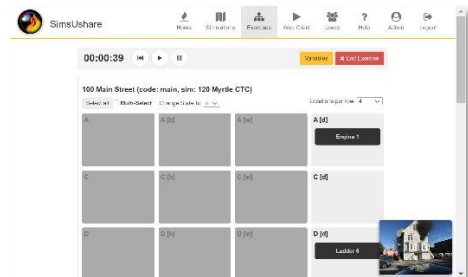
SimsUshare

Home Simulations Exercises Video Chat Users Help Admin Logout

00:00:39

Variables × End Exercise

100 Main Street (code: main, sim: 120 Myrtle CTC)

Select all Multi-Select Change Scale to: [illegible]

Locations per row: 4

A

A [b]

A [c]

A [d]

Engine 1

C

C [b]

C [c]

C [d]

D

D [b]

D [c]

D [d]

Ladder 4